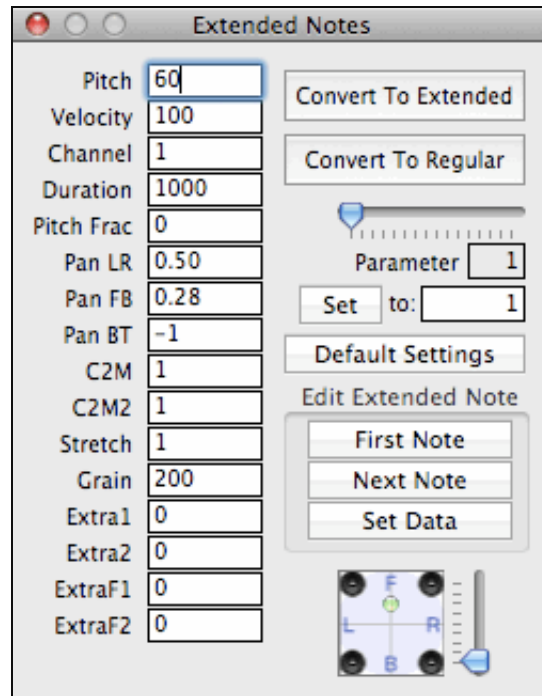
Extended Notes

Pitch 60
Velocity 100
Channel 1
Duration 1000
Pitch Frac 0
Pan LR 0.50
Pan FB 0.28
Pan BT -1
C2M 1
C2M2 1
Stretch 1
Grain 200
Extra1 0
Extra2 0
ExtraF1 0
ExtraF2 0

Convert To Extended
Convert To Regular
Parameter 1
Set to: 1
Default Settings
Edit Extended Note
First Note
Next Note
Set Data

F
L
R
B